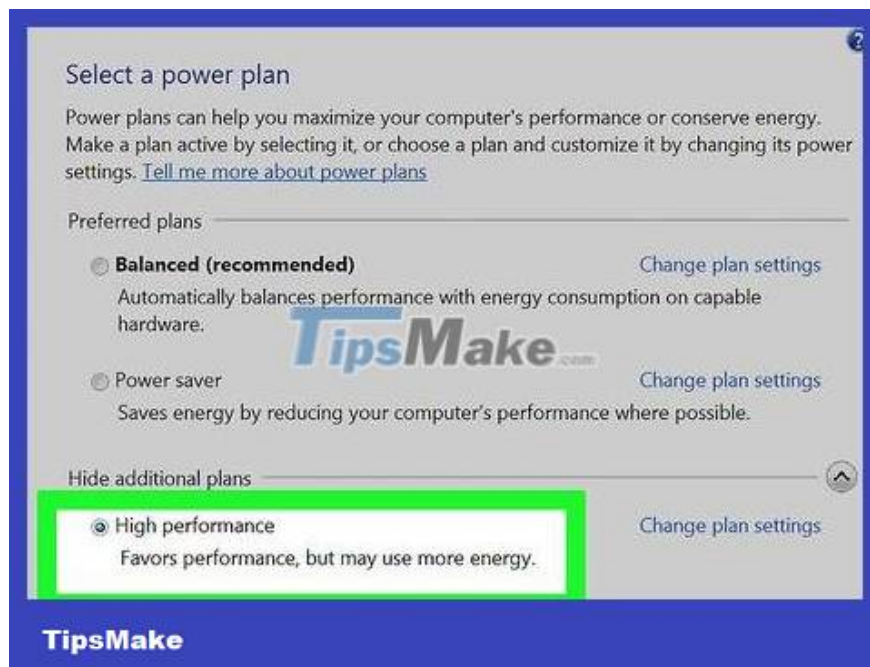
Select a power plan

Power plans can help you maximize your computer's performance or conserve energy. Make a plan active by selecting it, or choose a plan and customize it by changing its power settings. Tell me more about power plans

Preferred plans

Balanced (recommended)
Change plan settings
Automatically balances performance with energy consumption on capable hardware.

TipsMake.com

Power saver
Change plan settings
Saves energy by reducing your computer's performance where possible.

Hide additional plans

High performance
Change plan settings
Favors performance, but may use more energy.

TipsMake